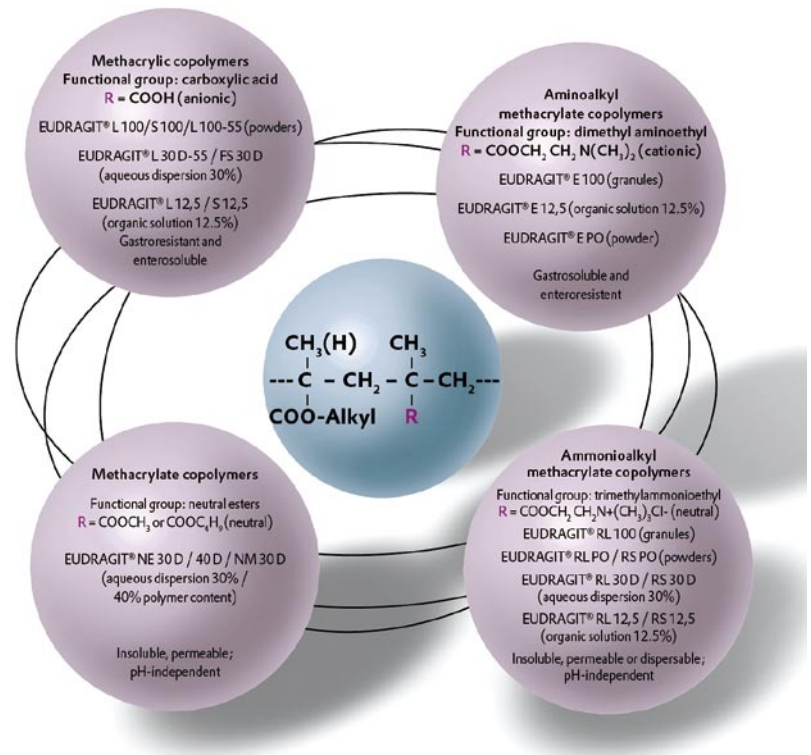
Methacrylic copolymers
Functional group: carboxylic acid
R = COOH (anionic)

EUDRAGIT® L 100/S 100/L 100-55 (powders)

EUDRAGIT® L 30 D-55 / FS 30 D (aqueous dispersion 30%)

EUDRAGIT® L 12,5 / S 12,5 (organic solution 12.5%)

Gastroresistant and enterosoluble

Aminoalkyl methacrylate copolymers
Functional group: dimethyl aminoethyl
R = $COOCH_2CH_2N(CH_3)_2$ (cationic)

EUDRAGIT® E 100 (granules)

EUDRAGIT® E 12,5 (organic solution 12.5%)

EUDRAGIT® E PO (powder)

Gastrosoluble and enteroresistent

$CH_3(H)$ $CH_3$
---C – $CH_2$ – C – $CH_2$---
COO-Alkyl R

Methacrylate copolymers

Functional group: neutral esters
R = $COOCH_3$ or $COOC_4H_9$ (neutral)

EUDRAGIT® NE 30 D / 40 D / NM 30 D (aqueous dispersion 30% / 40% polymer content)

Insoluble, permeable; pH-independent

Ammonioalkyl methacrylate copolymers
Functional group: trimethylammonioethyl
R = $COOCH_2CH_2N+(CH_3)_3Cl-$ (neutral)
EUDRAGIT® RL 100 (granules)
EUDRAGIT® RL PO / RS PO (powders)
EUDRAGIT® RL 30 D / RS 30 D (aqueous dispersion 30%)
EUDRAGIT® RL 12,5 / RS 12,5 (organic solution 12.5%)
Insoluble, permeable or dispersable; pH-independent